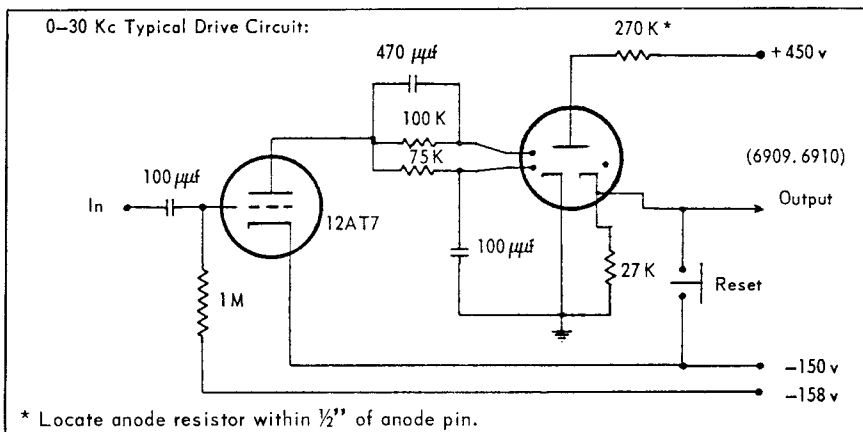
0–30 Kc Typical Drive Circuit:

470 $\mu\mu f$

270 K *

+ 450 v

100 K

75 K

(6909. 6910)

100 $\mu\mu f$

In

12AT7

Output

100 $\mu\mu f$

27 K

Reset

1 M

–150 v

–158 v

* Locate anode resistor within ½" of anode pin.